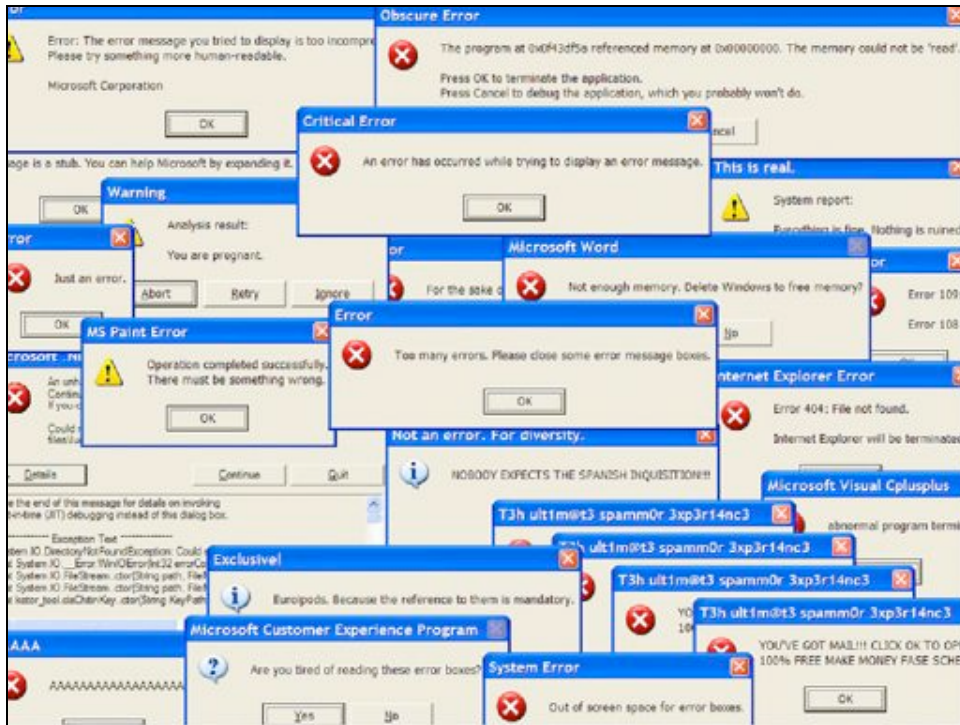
Error: The error message you tried to display is too incompre
Please try something more human-readable.

Microsoft Corporation

OK

Obscure Error

The program at 0x0f43df5a referenced memory at 0x00000000. The memory could not be 'read'.

Press OK to terminate the application.
Press Cancel to debug the application, which you probably won't do.

ncel

age is a stub. You can help Microsoft by expanding it.

Critical Error

An error has occurred while trying to display an error message.

OK

This is real.

System report:

Everything is fine. Nothing is ruined

OK

Warning

Analysis result:

You are pregnant.

Abort Retry Ignore

ror

Just an error.

OK

or

For the sake o

Microsoft Word

Not enough memory. Delete Windows to free memory?

No

or

Error 109

Error 108

MS Paint Error

Operation completed successfully.
There must be something wrong.

OK

crosoft .N

An unh
Contin
If you c

Could s
files\a

Error

Too many errors. Please close some error message boxes.

OK

nternet Explorer Error

Error 404: File not found.

Internet Explorer will be terminated

Details Continue Quit

e the end of this message for details on invoking
-time (JIT) debugging instead of this dialog box.

Exception Text
tem.IO.DirectoryNotFoundException: Could
System.IO.__Error.WinIOError(Int32 errorCo
System.IO.FileStream..ctor(String path, File
System.IO.FileStream..ctor(String path, File
kstor_tool.daChtrKey..ctor(String KeyPath

Not an error. For diversity.

NOBODY EXPECTS THE SPANISH INQUISITION!!!

Microsoft Visual Cplusplus

abnormal program termi

T3h ult1m@t3 spamm0r 3xp3r14nc3

T3h ult1m@t3 spamm0r 3xp3r14nc3

T3h ult1m@t3 spamm0r 3xp3r14nc3

YO
10

T3h ult1m@t3 spamm0r 3xp3r14nc3

YOU'VE GOT MAIL!!! CLICK OK TO OP
100% FREE MAKE MONEY FASE SCHE

OK

Exclusive!

Europods. Because the reference to them is mandatory.

AAAA

AAAAAAAAAAAAAAAA

Microsoft Customer Experience Program

Are you tired of reading these error boxes?

Yes No

System Error

Out of screen space for error boxes.